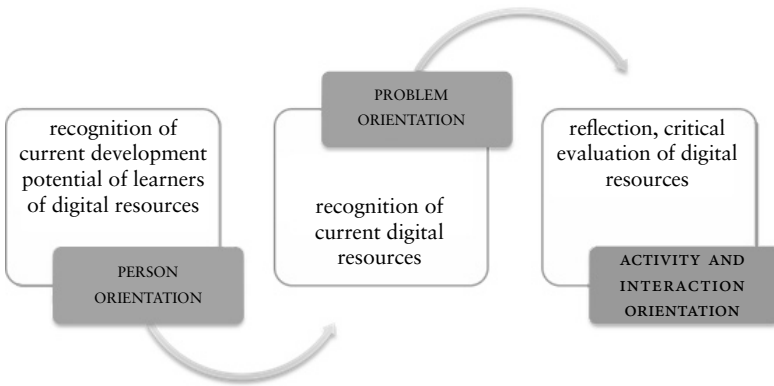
recognition of current development potential of learners of digital resources

PERSON ORIENTATION

PROBLEM ORIENTATION

recognition of current digital resources

reflection, critical evaluation of digital resources

ACTIVITY AND INTERACTION ORIENTATION